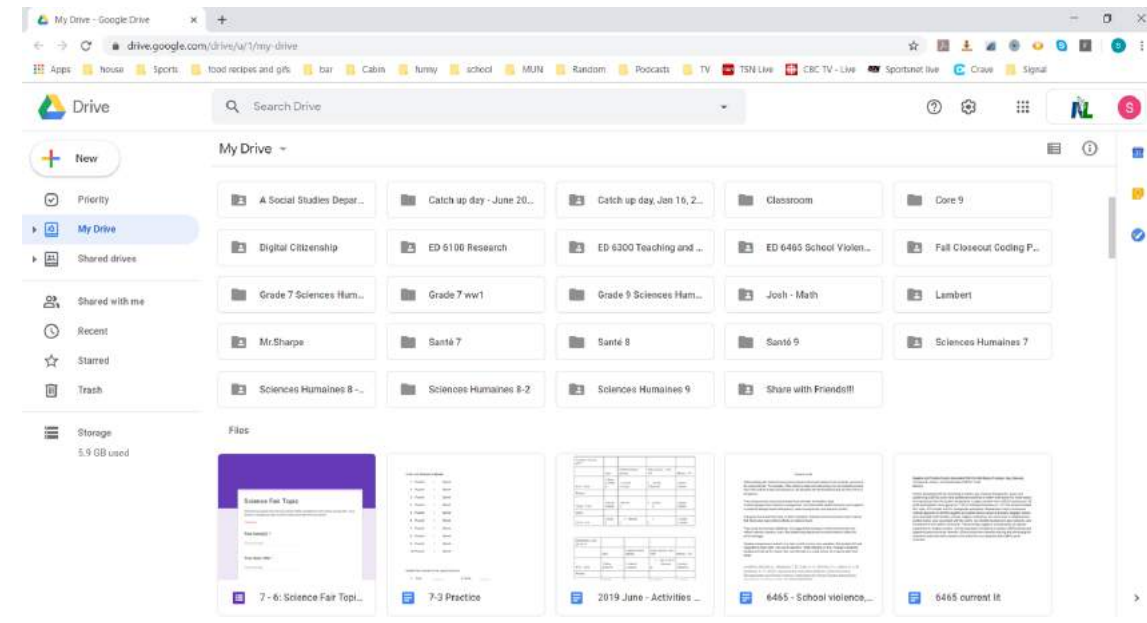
My Drive - Google Drive
drive.google.com/drive/u/1/my-drive
Apps house Sports food recipes and gifs bar Cabin funny school MUN Random Podcasts TV TSN Live CBC TV - Live Sportsnet live Crave Signal

Drive
Search Drive
NL S

New
Priority
My Drive
Shared drives
Shared with me
Recent
Starred
Trash
Storage
5.9 GB used

My Drive

A Social Studies Depar...
Catch up day - June 20...
Catch up day, Jan 16, 2...
Classroom
Core 9
Digital Citizenship
ED 6100 Research
ED 6300 Teaching and ...
ED 6465 School Violen...
Fall Closeout Coding P...
Grade 7 Sciences Hum...
Grade 7 ww1
Grade 9 Sciences Hum...
Josh - Math
Lambert
Mr.Sharpe
Santé 7
Santé 8
Santé 9
Sciences Humaines 7
Sciences Humaines 8 -...
Sciences Humaines 8-2
Sciences Humaines 9
Share with Friends!!!

Files

Science Fair Topic
7 - 6: Science Fair Topi...
7-3 Practice
2019 June - Activities ...
6465 - School violence,...
6465 current lit